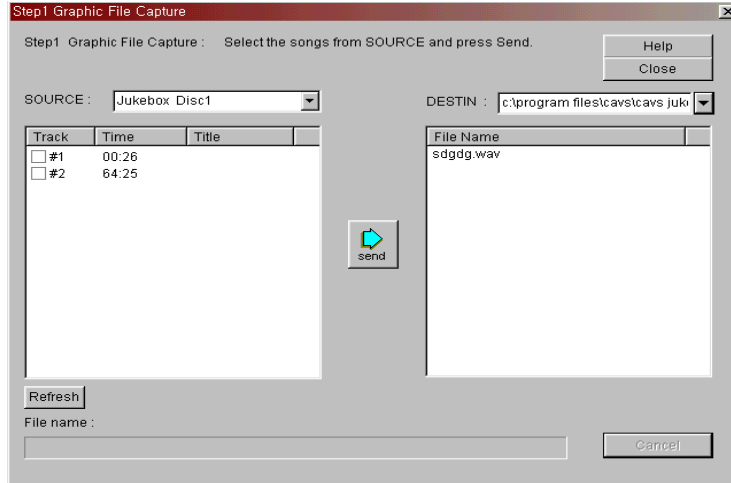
Step1 Graphic File Capture

Step1 Graphic File Capture : Select the songs from SOURCE and press Send.

Help
Close

SOURCE : Jukebox Disc1

DESTIN : c:\program files\cavs\cavs juk

| Track | Time | Title |
|---|---|---|
| #1 | 00:26 | |
| #2 | 64:25 | |

send

| File Name |
|---|
| sdgdg.wav |

Refresh

File name :

Cancel